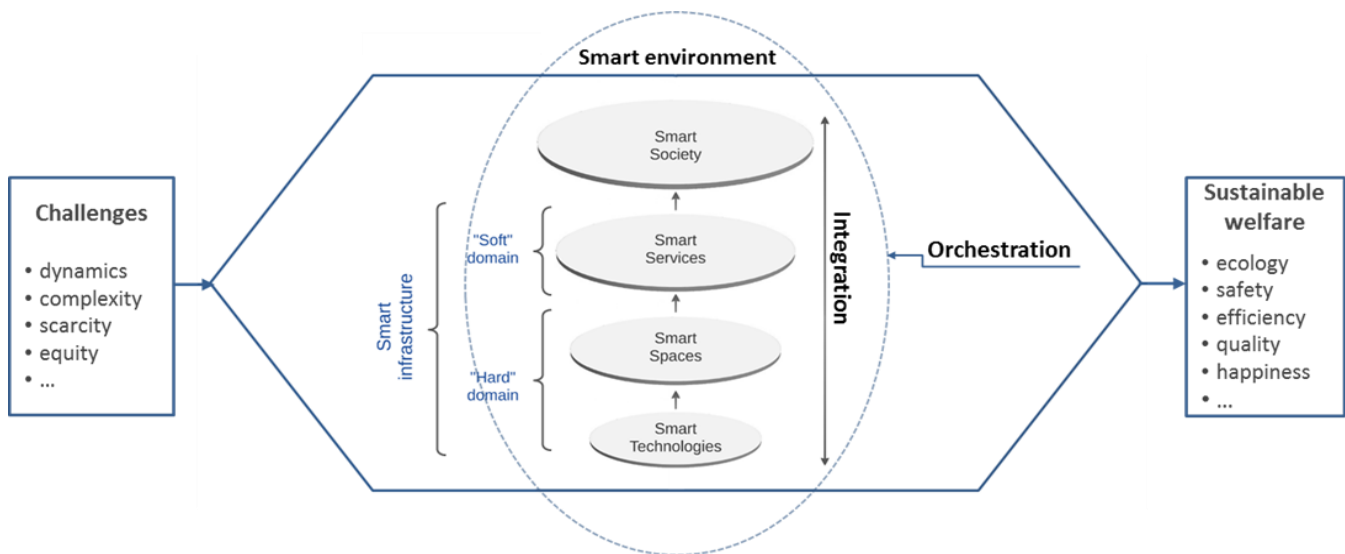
Smart environment

Challenges
• dynamics
• complexity
• scarcity
• equity
• ...

Smart infrastructure

"Soft" domain

"Hard" domain

Smart Society

Smart Services

Smart Spaces

Smart Technologies

Integration

Orchestration

Sustainable welfare
• ecology
• safety
• efficiency
• quality
• happiness
• ...